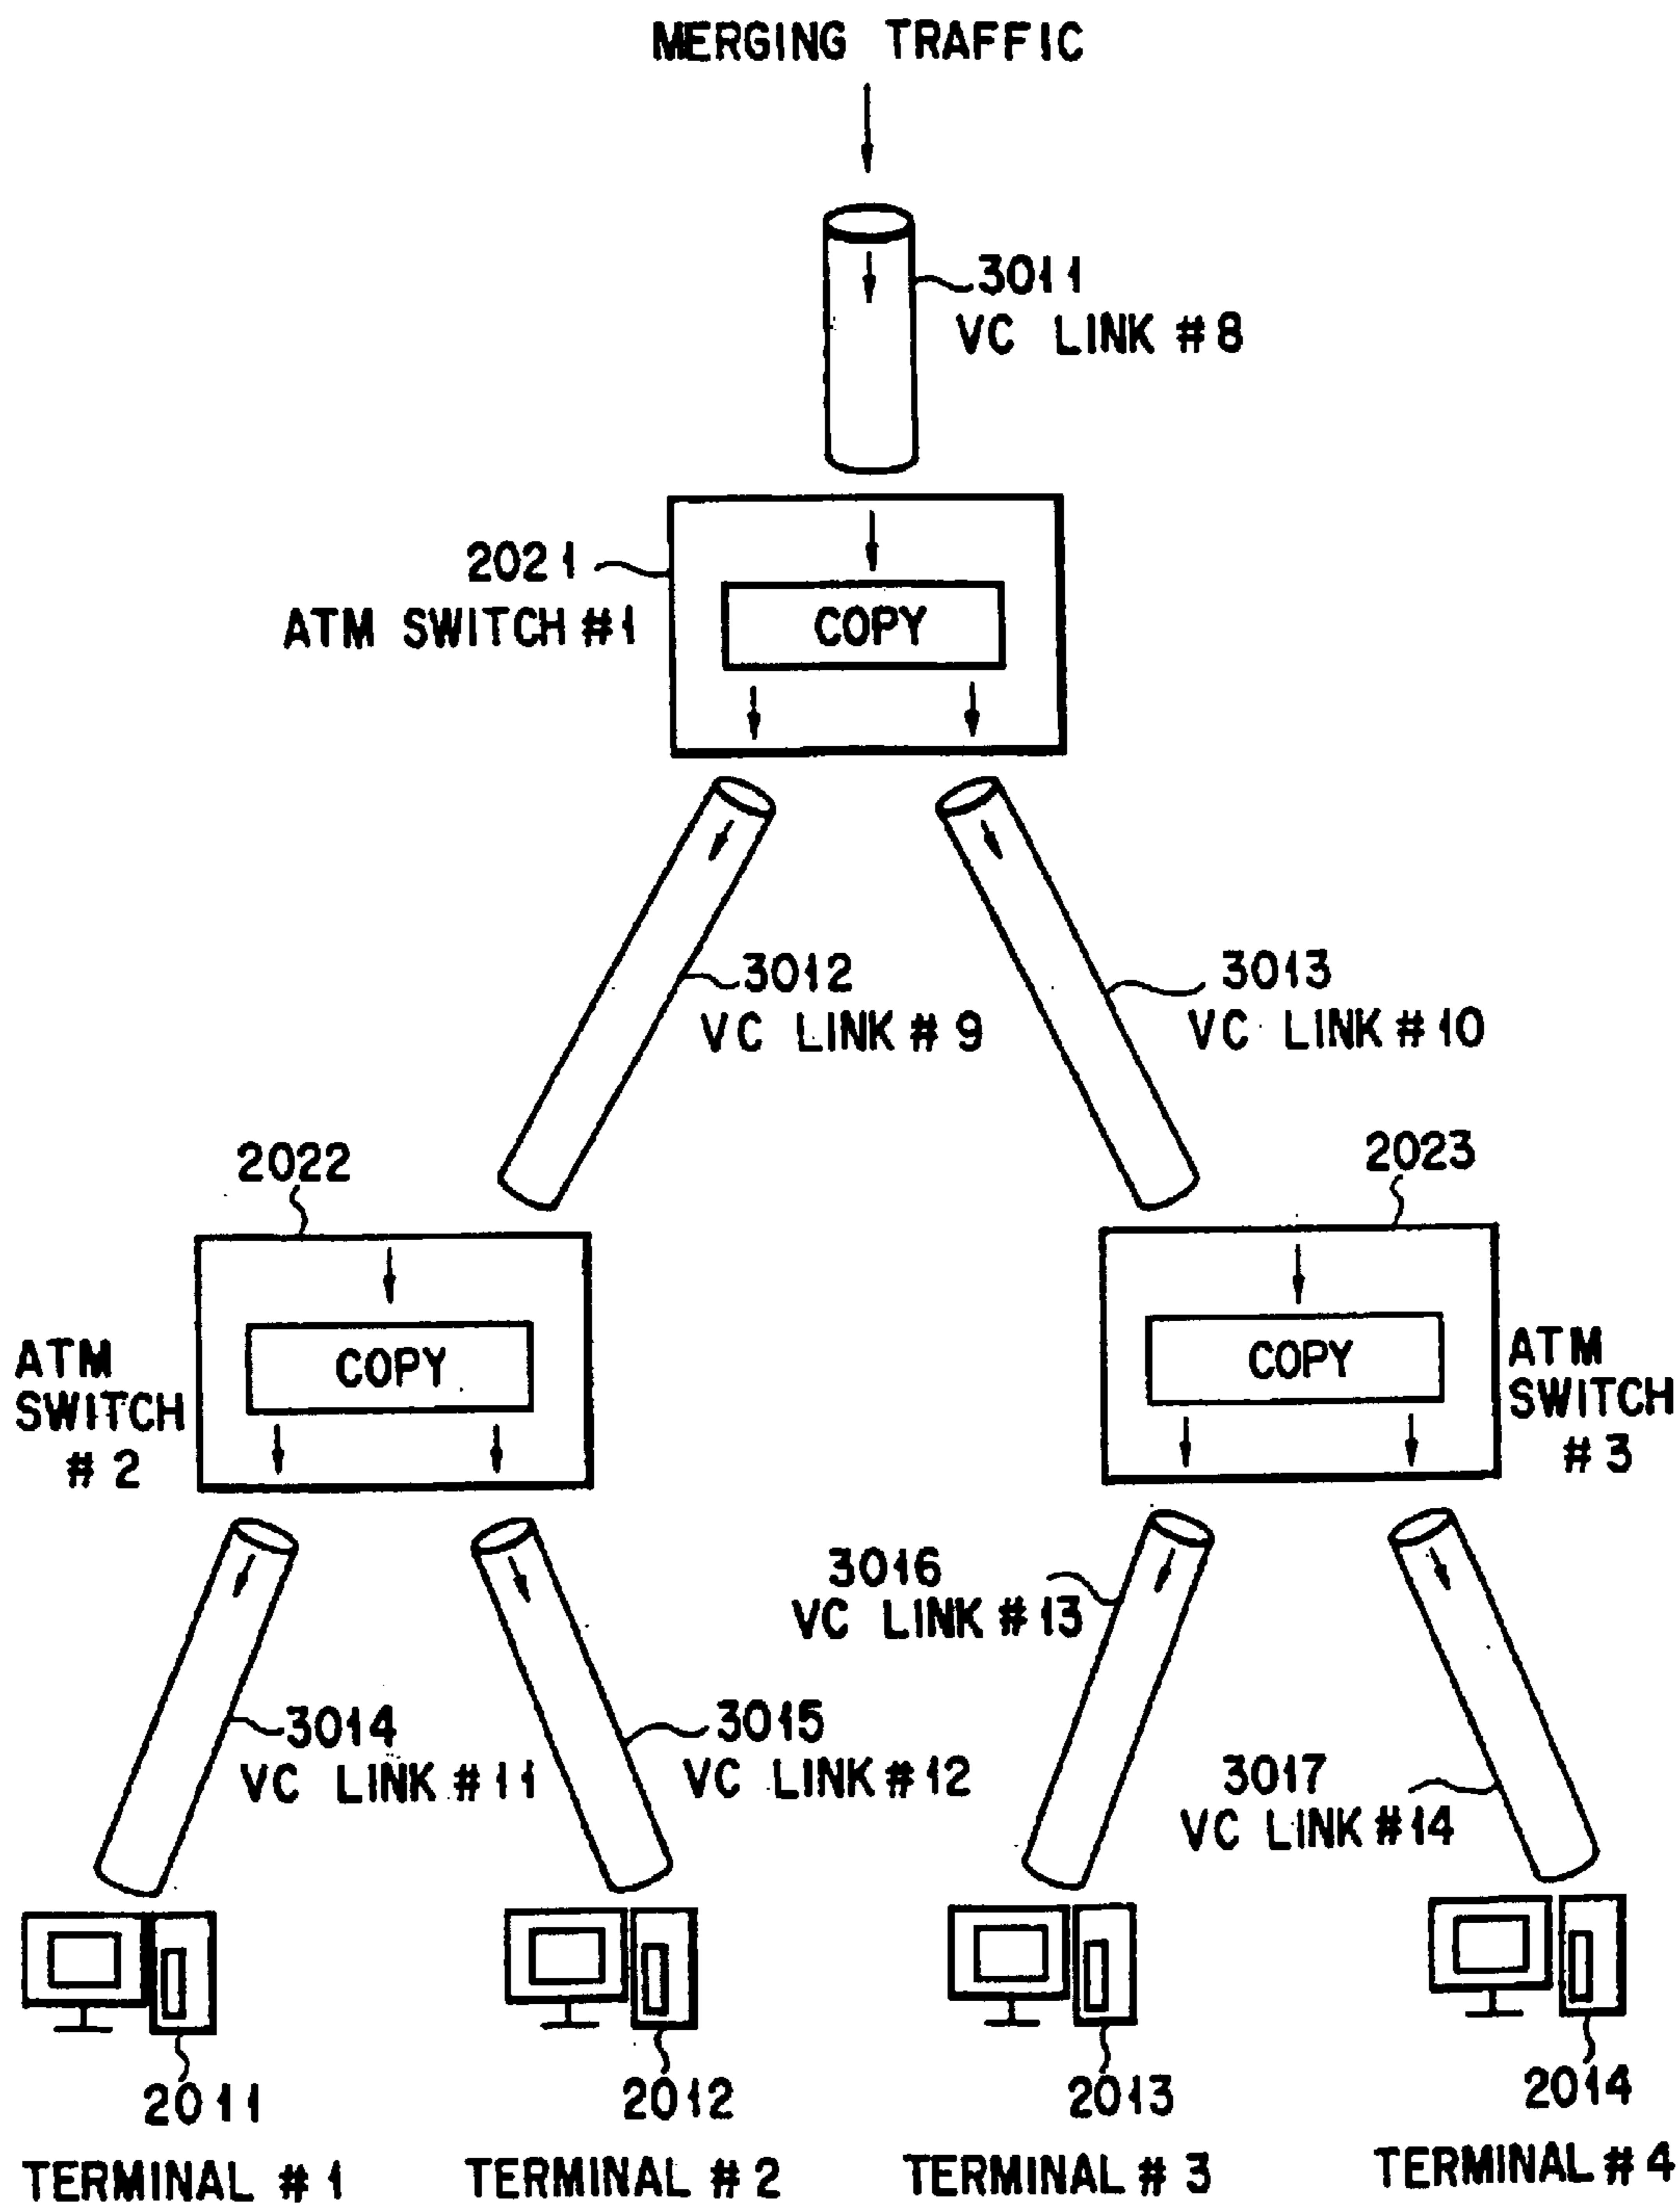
MERGING TRAFFIC

3011
VC LINK #8

2021
ATM SWITCH #1

COPY

3012
VC LINK #9

3013
VC LINK #10

2022

ATM SWITCH #2

COPY

2023

COPY

ATM SWITCH #3

3016
VC LINK #13

3014
VC LINK #11

3015
VC LINK #12

3017
VC LINK #14

2011
TERMINAL #1

2012
TERMINAL #2

2013
TERMINAL #3

2014
TERMINAL #4